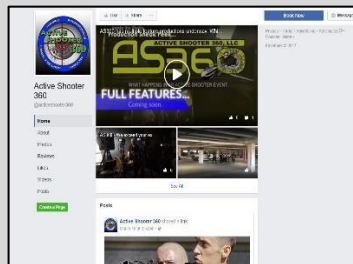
Active Shooter 360
Active Shooter 360
@activeshooter360
Home
About
Photos
Reviews
Likes
Videos
Posts
Create Page
Like
Share
Book Now
Message
AS360
FULL FEATURES
Coming soon
WHAT HAPPENS IN AN ACTIVE SHOOTER EVENT
ACTIVE SHOOTER 360, LLC
See All
Posts
Active Shooter 360 shared a link.
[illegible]